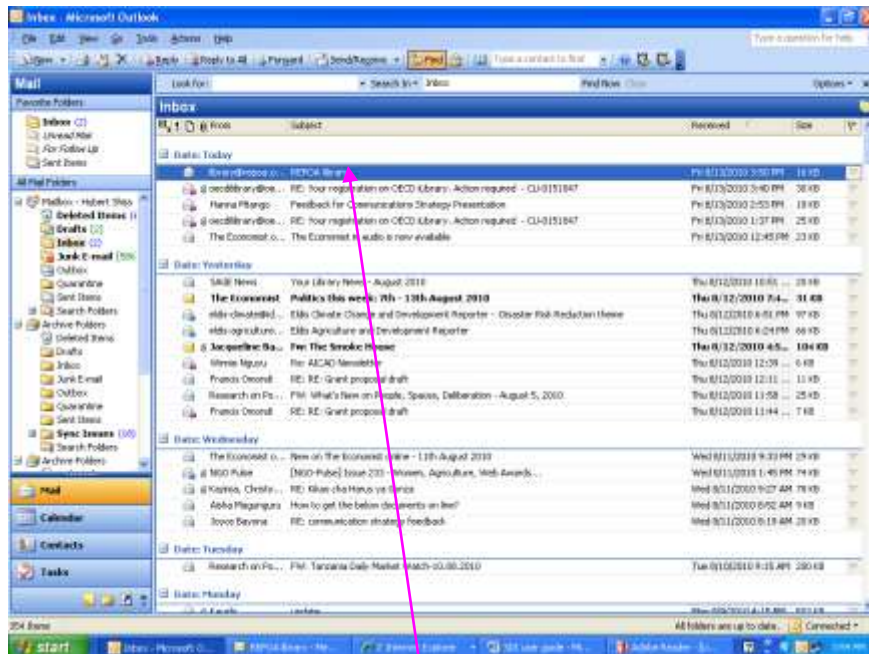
Inbox - Microsoft Outlook

File Edit View Go Tools Actions Help

Type a question for help

New Reply Reply to All Forward Send/Receive Find Type a contact to find

Mail

Favorite Folders

Inbox (2)
Unread Mail
For Follow Up
Sent Items

All Mail Folders

Mailbox - Hubert Shija
Deleted Items
Drafts [2]
Inbox (2)
Junk E-mail [59]
Outbox
Quarantine
Sent Items
Search Folders
Archive Folders
Deleted Items
Drafts
Inbox
Junk E-mail
Outbox
Quarantine
Sent Items
Sync Issues (10)
Search Folders
Archive Folders

Mail
Calendar
Contacts
Tasks

Look for: Search In Inbox Find Now Clear Options

Inbox

From Subject Received Size

Date: Today

| From | Subject | Received | Size |
|---|---|---|---|
| library@repoa.o... | REPOA library | Fri 8/13/2010 3:50 PM | 16 KB |
| oecdlibrary@oe... | RE: Your registration on OECD iLibrary- Action required - CU-0151847 | Fri 8/13/2010 3:40 PM | 38 KB |
| Hanna Mtango | Feedback for Communications Strategy Presentation | Fri 8/13/2010 2:53 PM | 18 KB |
| oecdlibrary@oe... | RE: Your registration on OECD iLibrary- Action required - CU-0151847 | Fri 8/13/2010 1:37 PM | 25 KB |
| The Economist o... | The Economist in audio is now available | Fri 8/13/2010 12:45 PM | 23 KB |

Date: Yesterday

| From | Subject | Received | Size |
|---|---|---|---|
| SAGE News | Your Library News - August 2010 | Thu 8/12/2010 10:51 ... | 28 KB |
| The Economist | Politics this week: 7th - 13th August 2010 | Thu 8/12/2010 7:4... | 31 KB |
| eldis-climatedd... | Eldis Climate Change and Development Reporter - Disaster Risk Reduction theme | Thu 8/12/2010 6:51 PM | 97 KB |
| eldis-agricultura... | Eldis Agriculture and Development Reporter | Thu 8/12/2010 6:24 PM | 66 KB |
| Jacqueline Ba... | Fw: The Smoke House | Thu 8/12/2010 4:5... | 104 KB |
| Winnie Nguru | Re: AICAD Newsletter | Thu 8/12/2010 12:39 ... | 6 KB |
| Francis Omondi | RE: RE: Grant proposal draft | Thu 8/12/2010 12:11 ... | 11 KB |
| Research on Po... | FW: What's New on People, Spaces, Deliberation - August 5, 2010 | Thu 8/12/2010 11:58 ... | 25 KB |
| Francis Omondi | RE: RE: Grant proposal draft | Thu 8/12/2010 11:44 ... | 7 KB |

Date: Wednesday

| From | Subject | Received | Size |
|---|---|---|---|
| The Economist o... | New on The Economist online - 11th August 2010 | Wed 8/11/2010 9:33 PM | 29 KB |
| NGO Pulse | [NGO-Pulse] Issue 233 - Women, Agriculture, Web Awards... | Wed 8/11/2010 1:45 PM | 74 KB |
| Kayinga, Christo... | RE: Kikao cha Hanus ya Sanaa | Wed 8/11/2010 9:27 AM | 78 KB |
| Aloha Mugungura | How to get the below documents on line? | Wed 8/11/2010 8:52 AM | 9 KB |
| Joyce Bayona | RE: communication strategy feedback | Wed 8/11/2010 8:19 AM | 28 KB |

Date: Tuesday

| From | Subject | Received | Size |
|---|---|---|---|
| Research on Po... | FW: Tanzania Daily Market Watch-10.08.2010 | Tue 8/10/2010 9:35 AM | 280 KB |

Date: Monday

354 Items

All folders are up to date. Connected

start Inbox - Microsoft O... REPOA library - Me... Internet Explorer SIS user guide - Mi... Adobe Reader